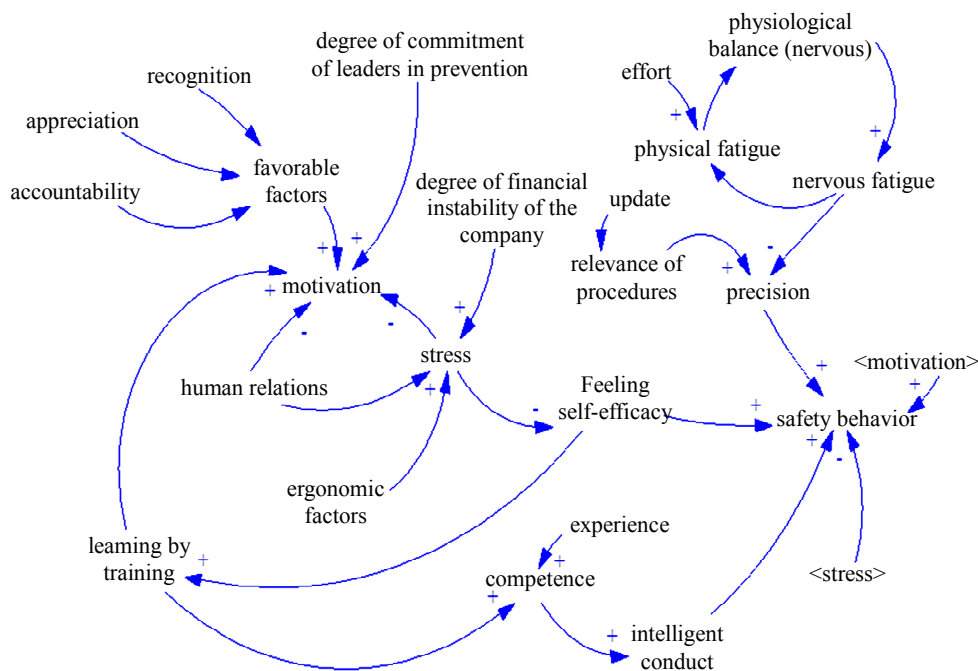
physiological balance (nervous)

degree of commitment of leaders in prevention

recognition

effort

appreciation

+

+

physical fatigue

favorable factors

accountability

nervous fatigue

degree of financial instability of the company

update

+

+

-

motivation

+

relevance of procedures

+

precision

+

-

-

+

stress

<motivation>

human relations

+

+

Feeling self-efficacy

+

-

+

safety behavior

+

-

ergonomic factors

experience

learning by training

+

+

competence

<stress>

+

+

intelligent conduct